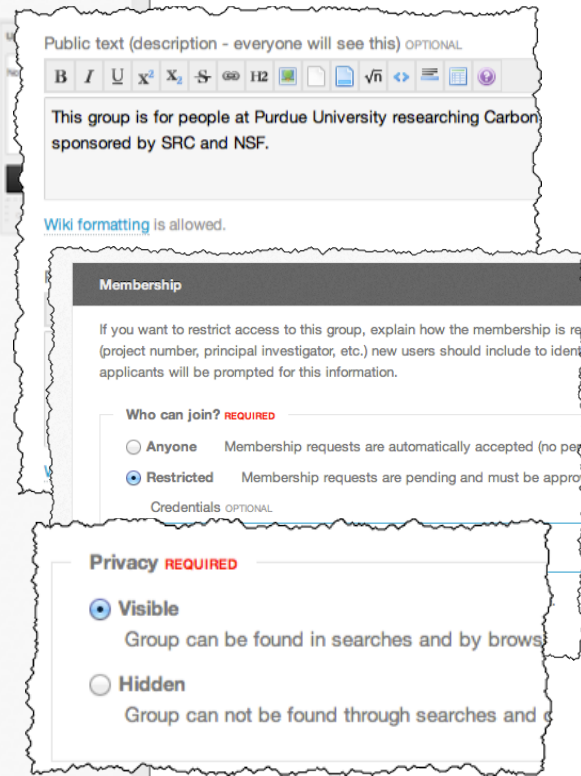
Public text (description - everyone will see this) OPTIONAL

B I U x² X₂ S H2 √n <>

This group is for people at Purdue University researching Carbon sponsored by SRC and NSF.

Wiki formatting is allowed.

Membership

If you want to restrict access to this group, explain how the membership is re (project number, principal investigator, etc.) new users should include to ident applicants will be prompted for this information.

Who can join? REQUIRED

Anyone Membership requests are automatically accepted (no pe

Restricted Membership requests are pending and must be appro

Credentials OPTIONAL

Privacy REQUIRED

Visible

Group can be found in searches and by brows

Hidden

Group can not be found through searches and